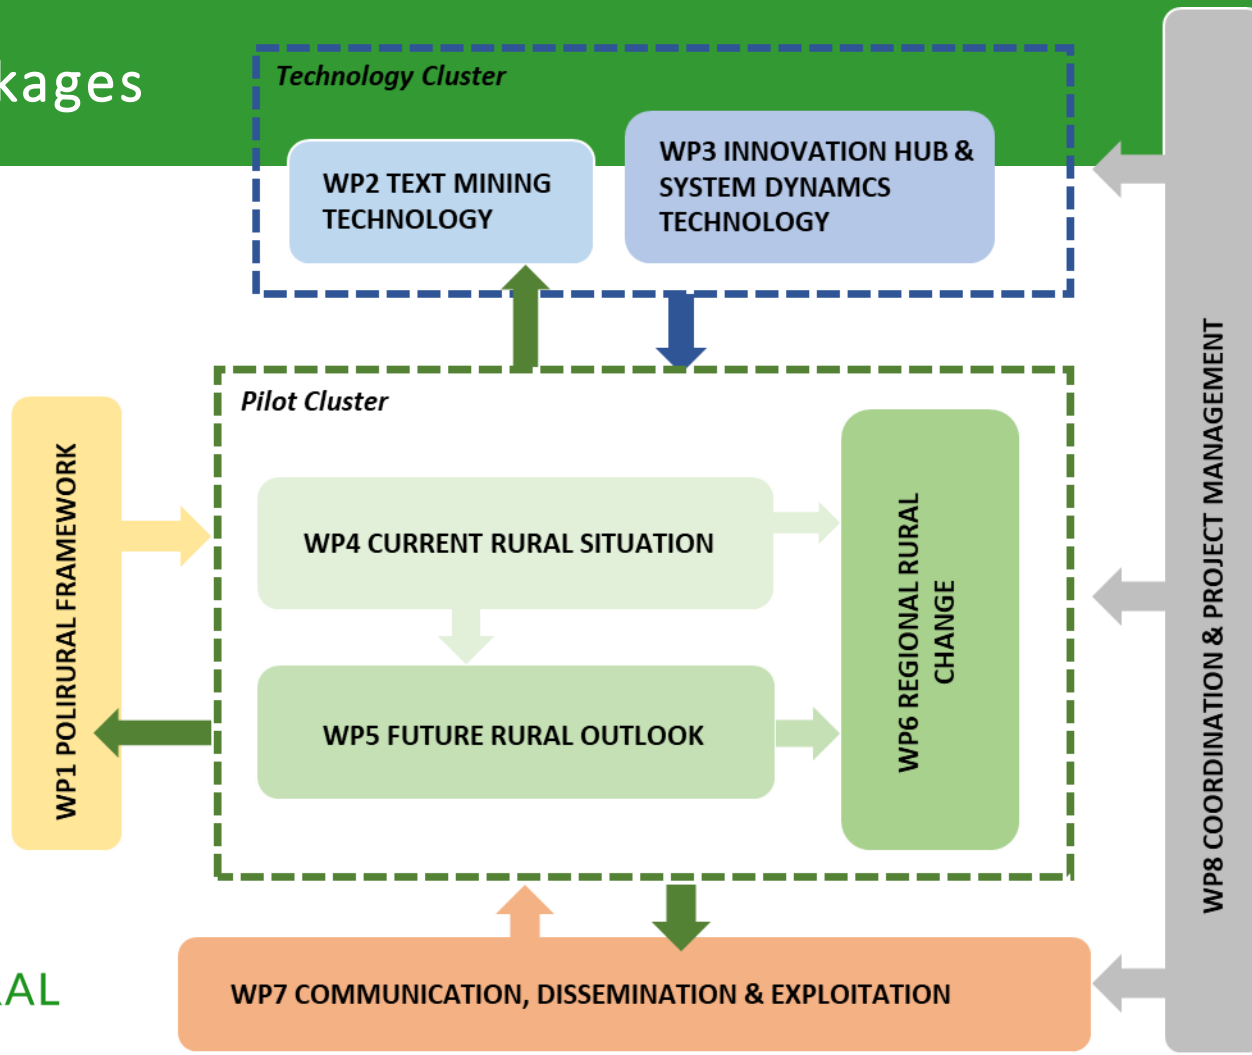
kages

Technology Cluster

WP2 TEXT MINING TECHNOLOGY

WP3 INNOVATION HUB & SYSTEM DYNAMCS TECHNOLOGY

Pilot Cluster

WP1 POLIRURAL FRAMEWORK

WP4 CURRENT RURAL SITUATION

WP5 FUTURE RURAL OUTLOOK

WP6 REGIONAL RURAL CHANGE

WP8 COORDINATION & PROJECT MANAGEMENT

AL

WP7 COMMUNICATION, DISSEMINATION & EXPLOITATION